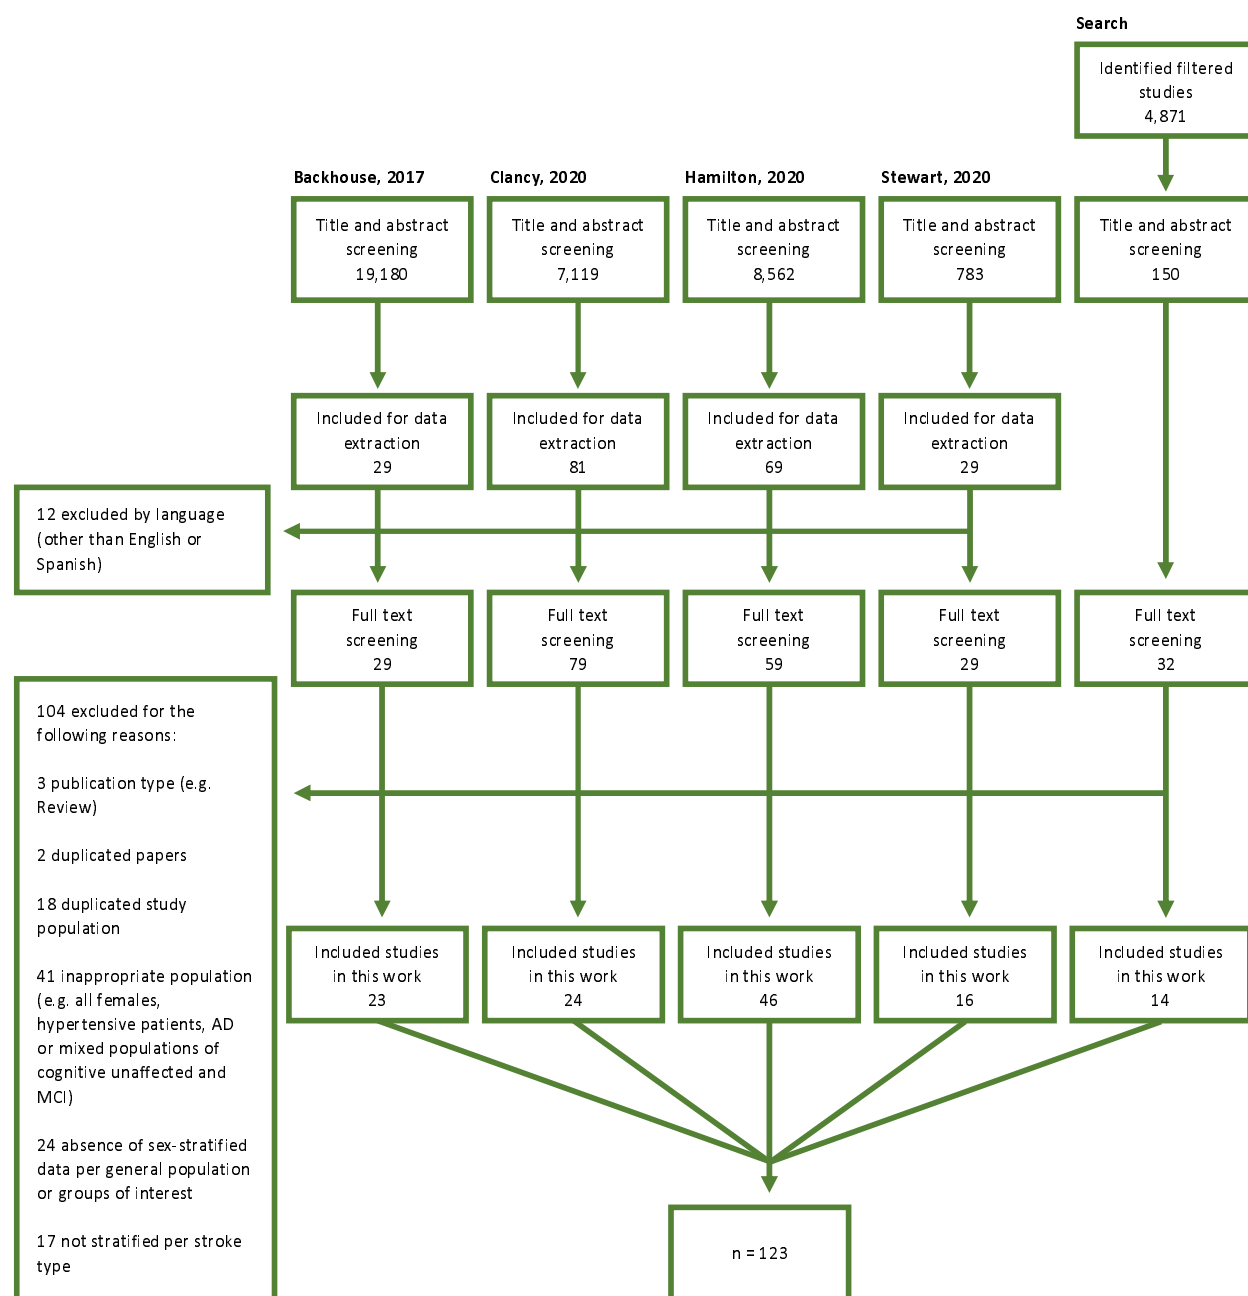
Search

Identified filtered studies 4,871

Backhouse, 2017

Clancy, 2020

Hamilton, 2020

Stewart, 2020

Title and abstract screening 19,180

Title and abstract screening 7,119

Title and abstract screening 8,562

Title and abstract screening 783

Title and abstract screening 150

Included for data extraction 29

Included for data extraction 81

Included for data extraction 69

Included for data extraction 29

12 excluded by language (other than English or Spanish)

Full text screening 29

Full text screening 79

Full text screening 59

Full text screening 29

Full text screening 32

104 excluded for the following reasons:

3 publication type (e.g. Review)

2 duplicated papers

18 duplicated study population

41 inappropriate population (e.g. all females, hypertensive patients, AD or mixed populations of cognitive unaffected and MCI)

24 absence of sex-stratified data per general population or groups of interest

17 not stratified per stroke type

Included studies in this work 23

Included studies in this work 24

Included studies in this work 46

Included studies in this work 16

Included studies in this work 14

n = 123